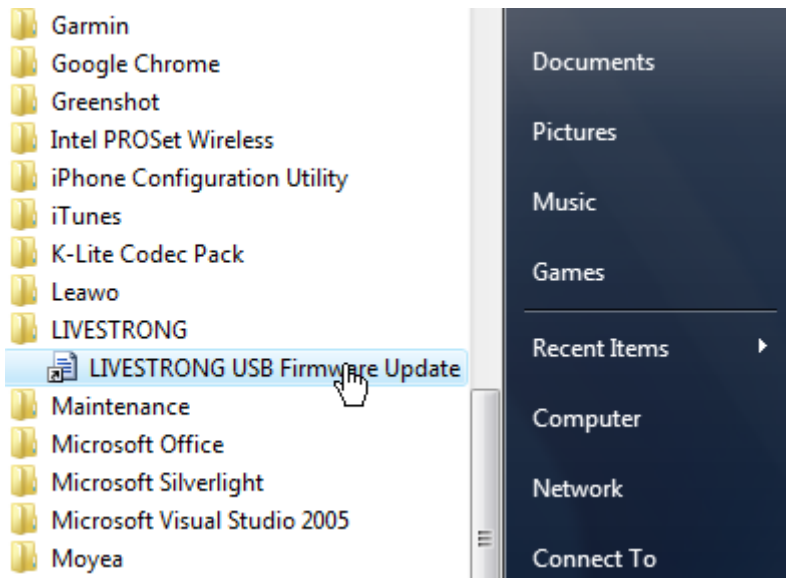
Garmin
Google Chrome
Greenshot
Intel PROSet Wireless
iPhone Configuration Utility
iTunes
K-Lite Codec Pack
Leawo
LIVESTRONG
LIVESTRONG USB Firmware Update
Maintenance
Microsoft Office
Microsoft Silverlight
Microsoft Visual Studio 2005
Moyea

Documents
Pictures
Music
Games
Recent Items
Computer
Network
Connect To